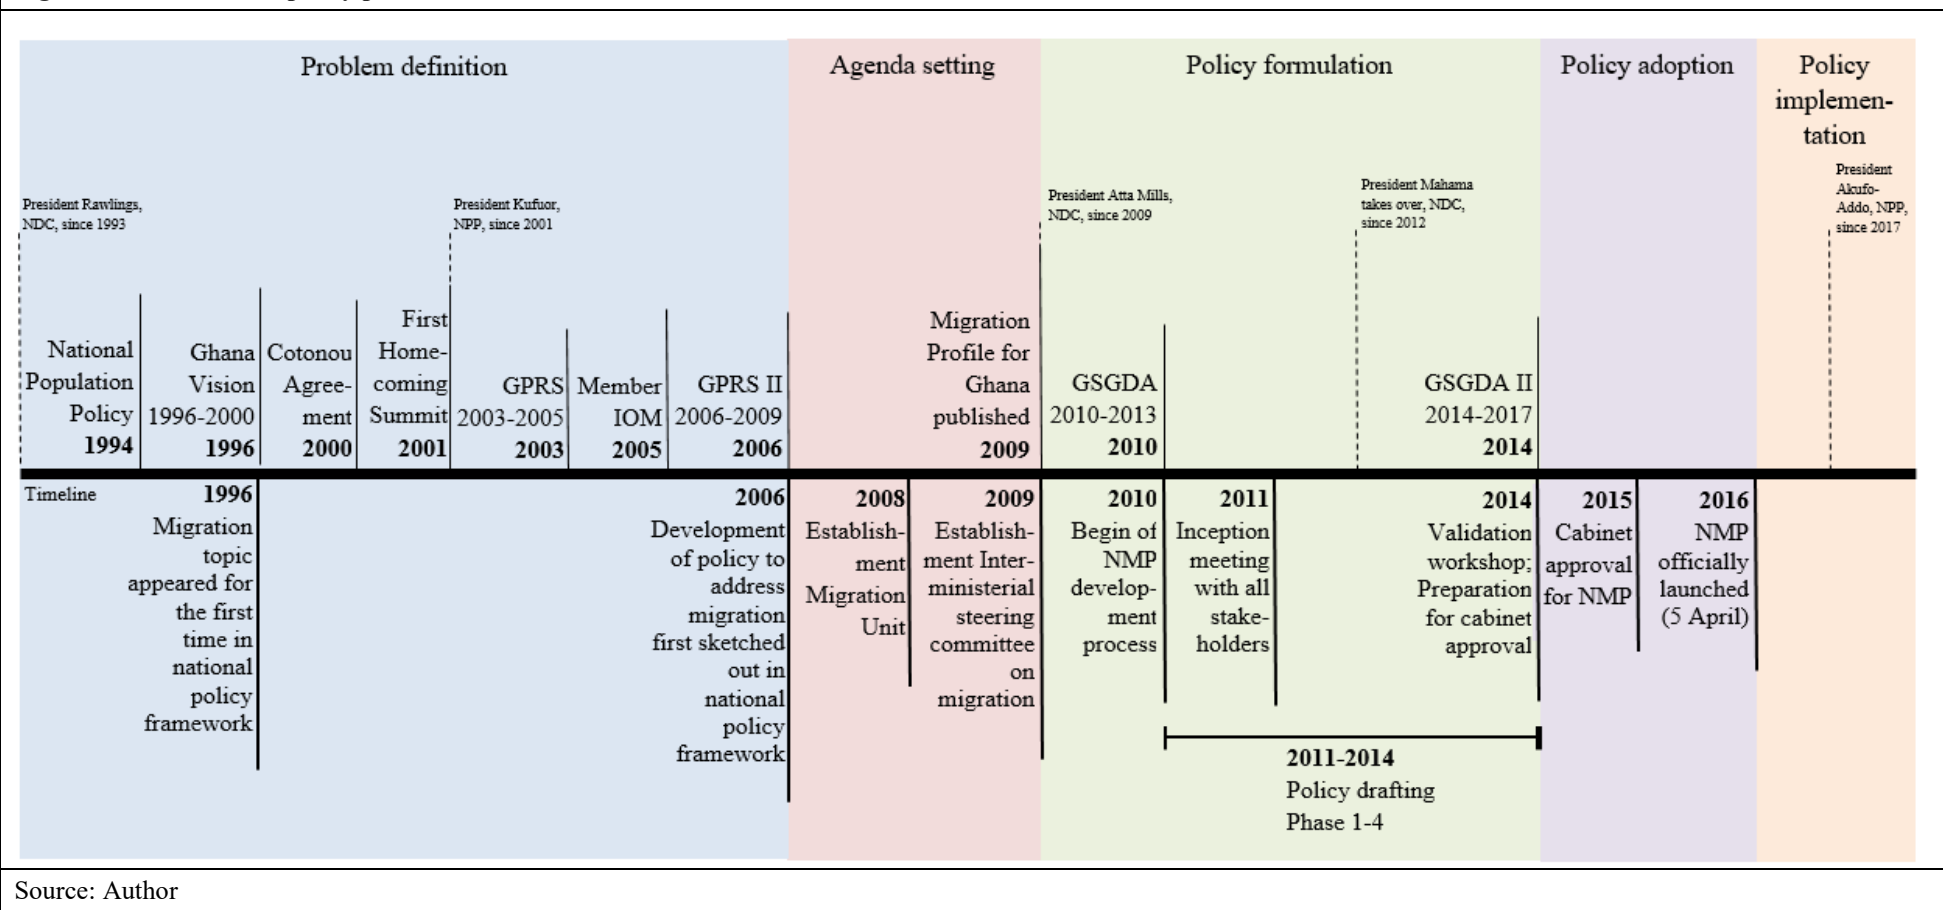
Problem definition

Agenda setting

Policy formulation

Policy adoption

Policy implementation

President Rawlings, NDC, since 1993

President Kufuor, NPP, since 2001

President Atta Mills, NDC, since 2009

President Mahama takes over, NDC, since 2012

President Akufo-Addo, NPP, since 2017

National Population Policy 1994

Ghana Vision 1996-2000 1996

Cotonou Agreement 2000

First Homecoming Summit 2001

GPRS 2003-2005 2003

Member IOM 2005

GPRS II 2006-2009 2006

Migration Profile for Ghana published 2009

GSGDA 2010-2013 2010

GSGDA II 2014-2017 2014

Timeline

1996 Migration topic appeared for the first time in national policy framework

2006 Development of policy to address migration first sketched out in national policy framework

2008 Establishment Migration Unit

2009 Establishment Inter-ministerial steering committee on migration

2010 Begin of NMP development process

2011 Inception meeting with all stakeholders

2014 Validation workshop; Preparation for cabinet approval

2015 Cabinet approval for NMP

2016 NMP officially launched (5 April)

2011-2014 Policy drafting Phase 1-4

Source: Author